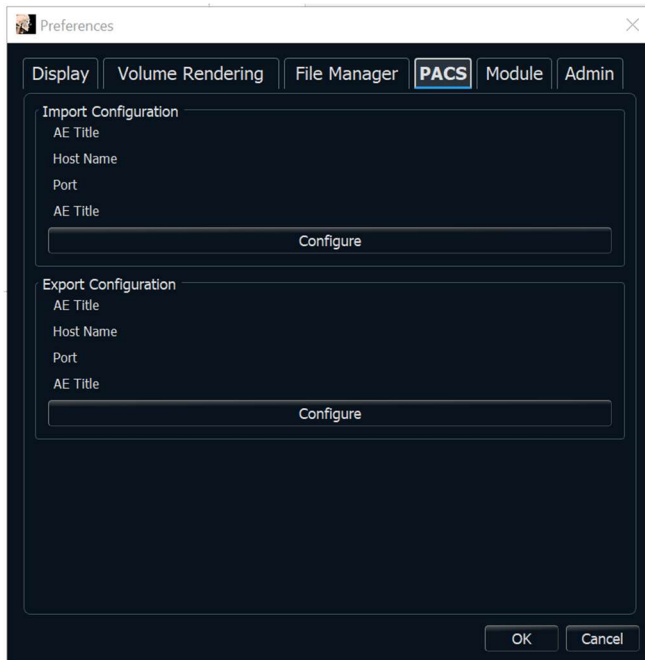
Preferences

Display | Volume Rendering | File Manager | PACS | Module | Admin

Import Configuration
AE Title
Host Name
Port
AE Title
Configure

Export Configuration
AE Title
Host Name
Port
AE Title
Configure

OK | Cancel